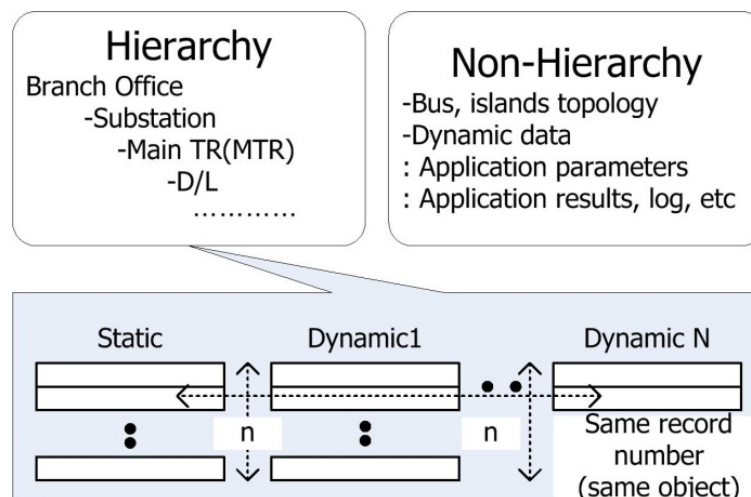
Hierarchy
Branch Office
-Substation
-Main TR(MTR)
-D/L
…………

Non-Hierarchy
-Bus, islands topology
-Dynamic data
: Application parameters
: Application results, log, etc

Static

Dynamic1

Dynamic N

n

n

Same record number (same object)